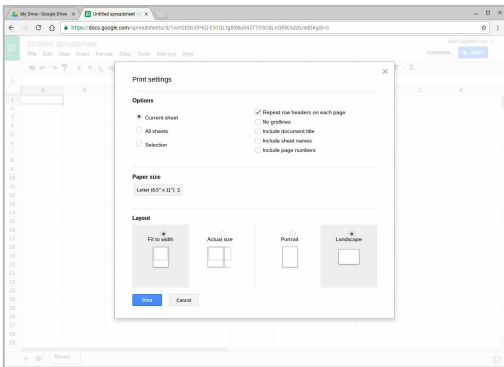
My Drive - Google Drive ×
Untitled spreadsheet ×

https://docs.google.com/spreadsheets/d/1veHZEBc0PKG-E51QLfgBKBuM4ZTTO5OELKQRKAdzG/edit#gid=0

Untitled spreadsheet
File Edit View Insert Format Data Tools Add-ons Help

Comments Share

Print settings

Options

Current sheet
All sheets
Selection

Repeat row headers on each page
No gridlines
Include document title
Include sheet names
Include page numbers

Paper size

Letter (8.5" x 11")

Layout

Fit to width
Actual size
Portrait
Landscape

Print
Cancel

Sheet1